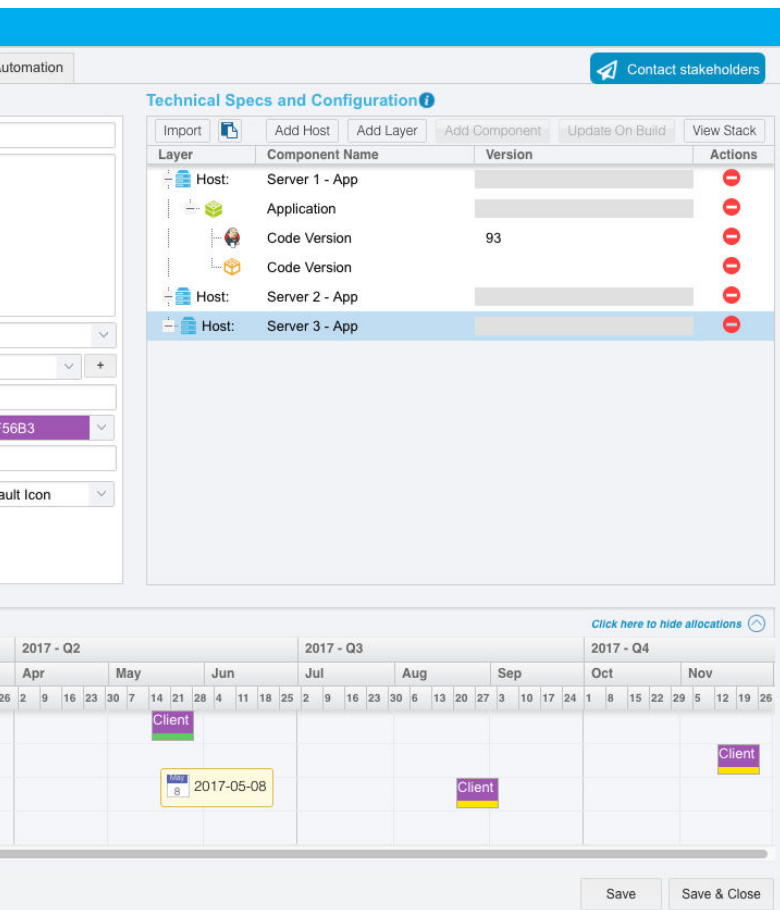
utomation

Contact stakeholders

Technical Specs and Configuration

Import | Add Host | Add Layer | Add Component | Update On Build | View Stack

| Layer | Component Name | Version | Actions |
|---|---|---|---|
| Host: | Server 1 - App | | |
| | Application | | |
| | Code Version | 93 | |
| | Code Version | | |
| Host: | Server 2 - App | | |
| Host: | Server 3 - App | | |

+

F56B3

ault Icon

Click here to hide allocations

2017 - Q2 | 2017 - Q3 | 2017 - Q4

Apr | May | Jun | Jul | Aug | Sep | Oct | Nov

26 2 9 16 23 30 7 14 21 28 4 11 18 25 2 9 16 23 30 6 13 20 27 3 10 17 24 1 8 15 22 29 5 12 19 26

Client

Client

May 8 2017-05-08

Client

Save | Save & Close